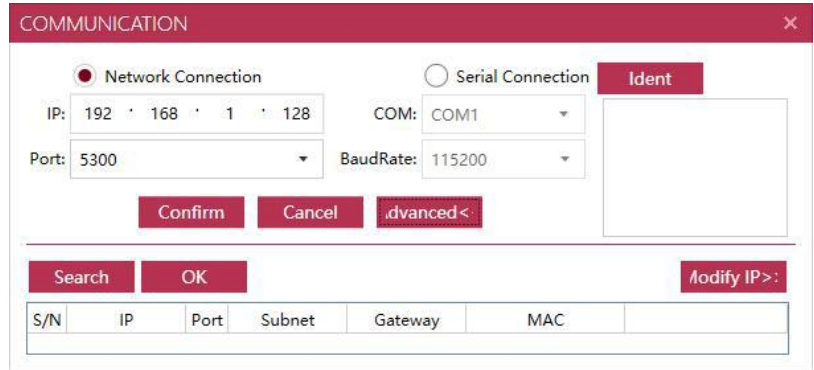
COMMUNICATION

×

Network Connection

Serial Connection

Ident

IP: 192 . 168 . 1 . 128

COM: COM1

Port: 5300

BaudRate: 115200

Confirm

Cancel

.dvanced<

Search

OK

/lodify IP>:

| S/N | IP | Port | Subnet | Gateway | MAC | |
|---|---|---|---|---|---|---|
| | | | | | | |